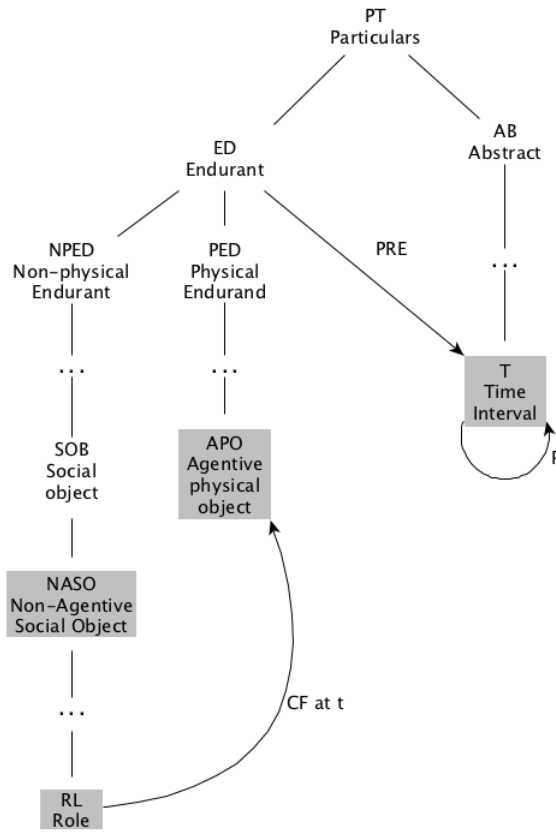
PT
Particulars

ED
Endurant

AB
Abstract

NPED
Non-physical
Endurant

PED
Physical
Endurand

PRE

...

...

...

T
Time
Interval

P

SOB
Social
object

APO
Agentive
physical
object

NASO
Non-Agentive
Social Object

...

CF at t

RL
Role